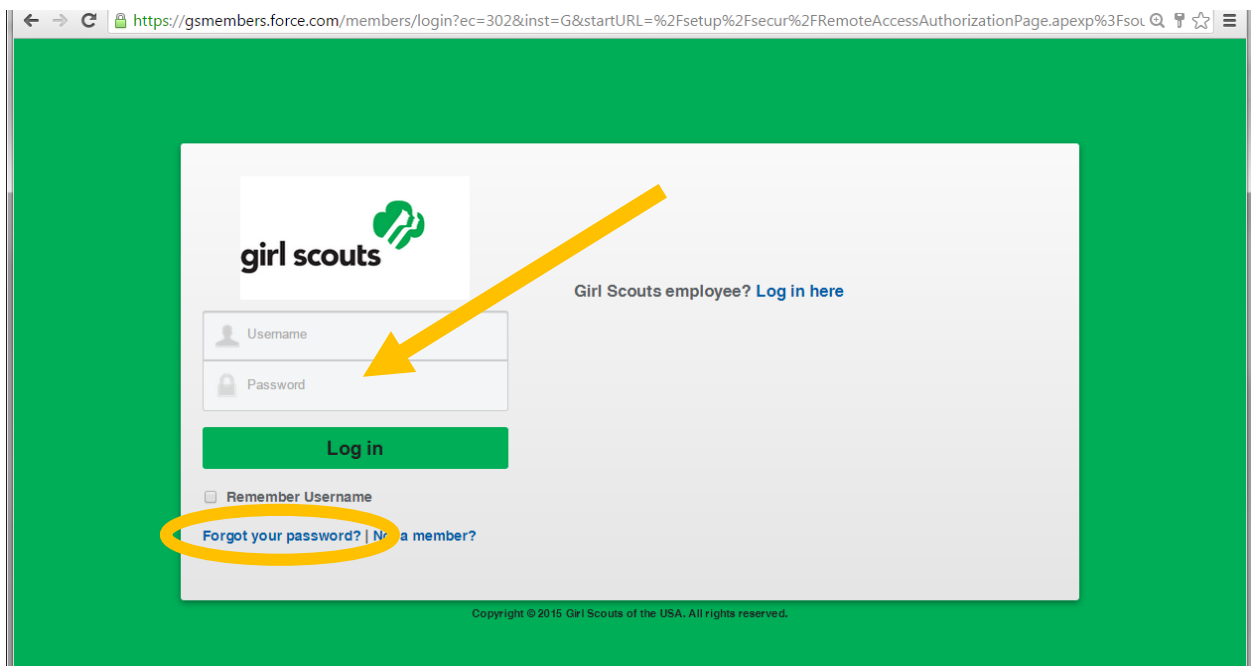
https://gsmembers.force.com/members/login?ec=302&inst=G&startURL=%2Fsetup%2Fsecur%2FRemoteAccessAuthorizationPage.apexp%3Fsou

girl scouts

Girl Scouts employee? Log in here

Username

Password

Log in

Remember Username

Forgot your password? | N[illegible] a member?

Copyright © 2015 Girl Scouts of the USA. All rights reserved.